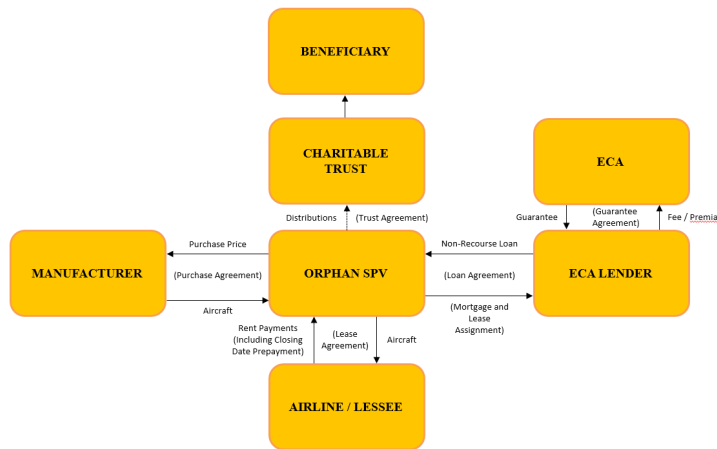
BENEFICIARY

CHARITABLE TRUST

ECA

Distributions

(Trust Agreement)

Guarantee

(Guarantee Agreement)

Fee / Premia

MANUFACTURER

Purchase Price

(Purchase Agreement)

Aircraft

ORPHAN SPV

Non-Recourse Loan

(Loan Agreement)

(Mortgage and Lease Assignment)

ECA LENDER

Rent Payments (Including Closing Date Prepayment)

(Lease Agreement)

Aircraft

AIRLINE / LESSEE